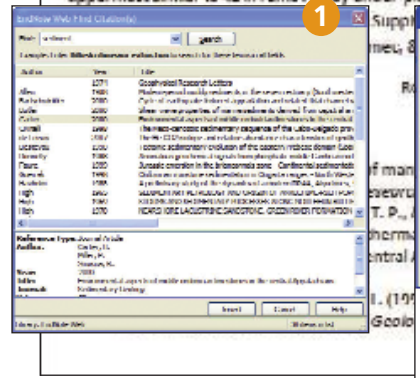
EndNote Web Find Citation(s)

1

Find: sediment

search

Author | Year | Title
--- | --- | ---
| 1971 | Geophysical Research Letters
Allen | 1980 |
Baker | 1980 |
Carter | 2000 |
Carter | 2003 |
| 1990 |
| 1997 |
| 1986 |
| 1998 |
| 1996 |
| 1998 |
| 1990 |
High | 1980 |
High | 1980 |
| 1970 |

Reference Type: Journal Article
Author:
Year: 2000
Title:
Journal:

Insert

Cancel

Help

Supp
ue, &
Ro
f man
eservo
T. P.,
herma
entral A
1. (19
Geolo